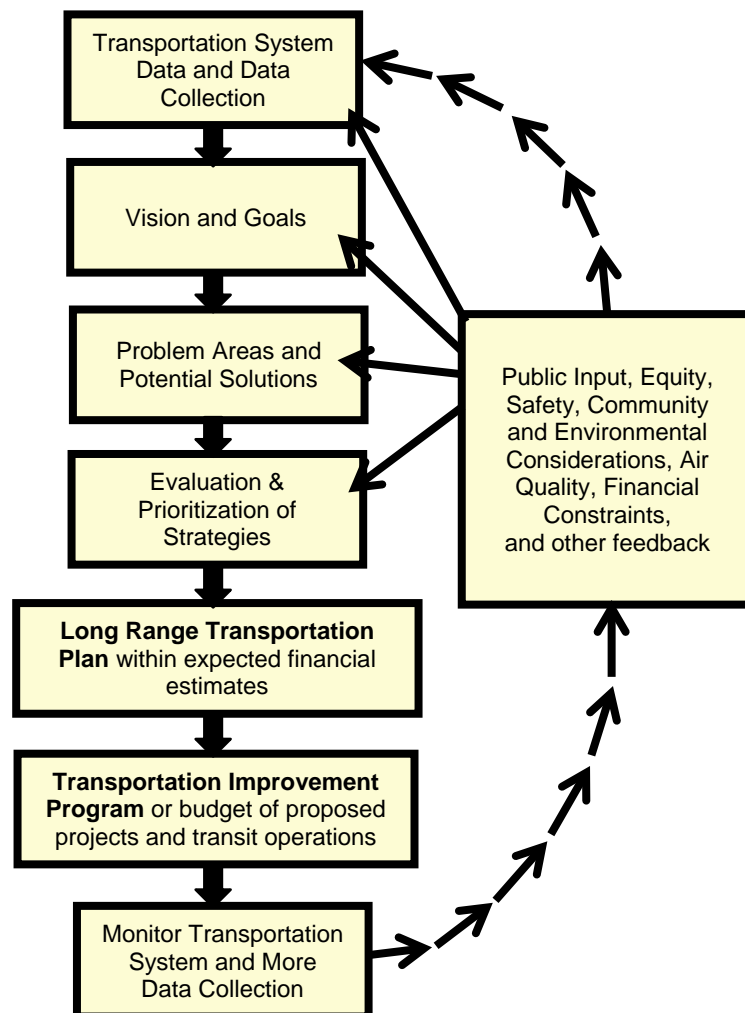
Transportation System Data and Data Collection

Vision and Goals

Problem Areas and Potential Solutions

Evaluation & Prioritization of Strategies

**Long Range Transportation Plan** within expected financial estimates

**Transportation Improvement Program** or budget of proposed projects and transit operations

Monitor Transportation System and More Data Collection

Public Input, Equity, Safety, Community and Environmental Considerations, Air Quality, Financial Constraints, and other feedback